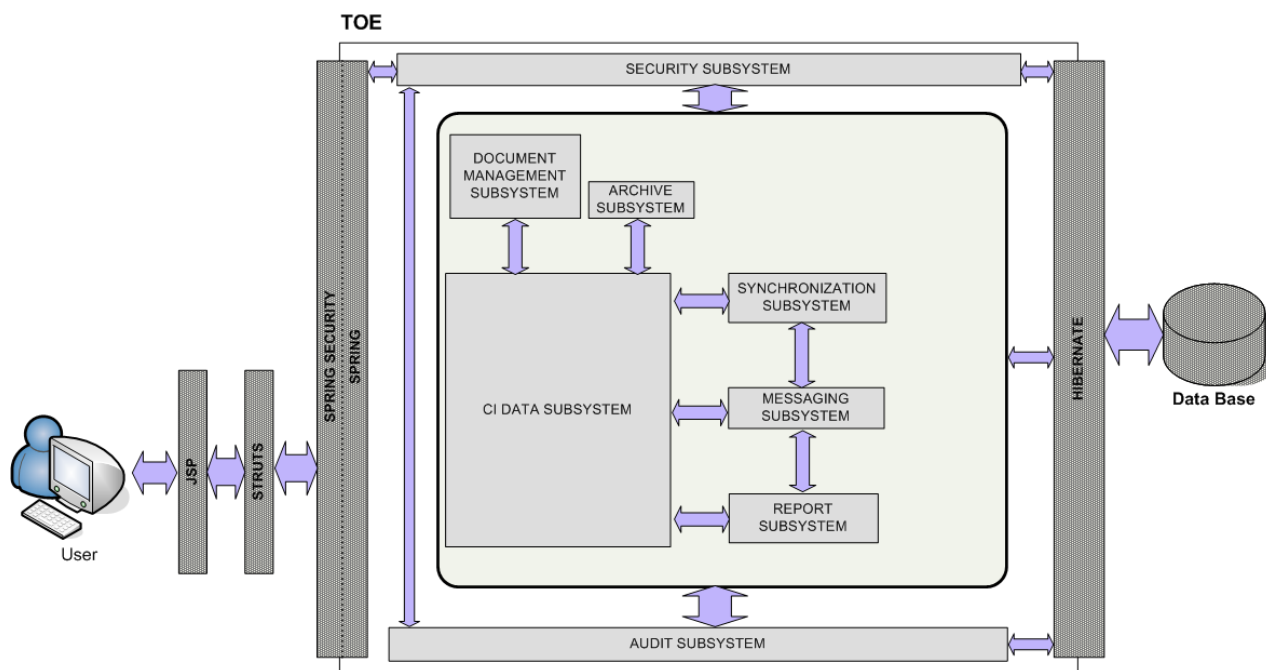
TOE

SECURITY SUBSYSTEM

DOCUMENT MANAGEMENT SUBSYSTEM

ARCHIVE SUBSYSTEM

SYNCHRONIZATION SUBSYSTEM

CI DATA SUBSYSTEM

MESSAGING SUBSYSTEM

REPORT SUBSYSTEM

AUDIT SUBSYSTEM

SPRING SECURITY

SPRING

HIBERNATE

Data Base

JSP

STRUTS

User